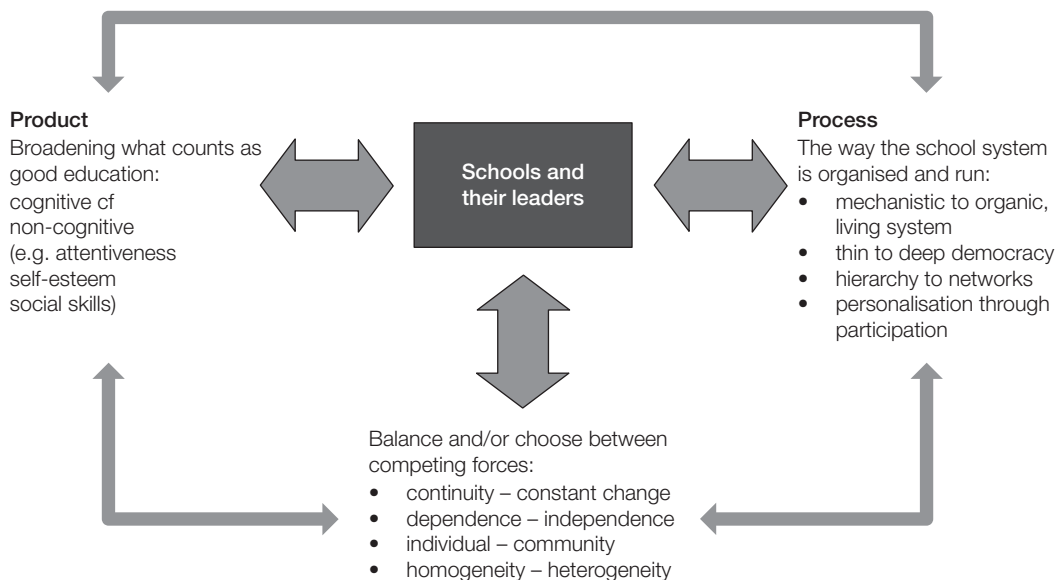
Product
Broadening what counts as good education: cognitive cf non-cognitive (e.g. attentiveness self-esteem social skills)

Schools and their leaders

Process
The way the school system is organised and run:
- mechanistic to organic, living system
- thin to deep democracy
- hierarchy to networks
- personalisation through participation

Balance and/or choose between competing forces:
- continuity – constant change
- dependence – independence
- individual – community
- homogeneity – heterogeneity